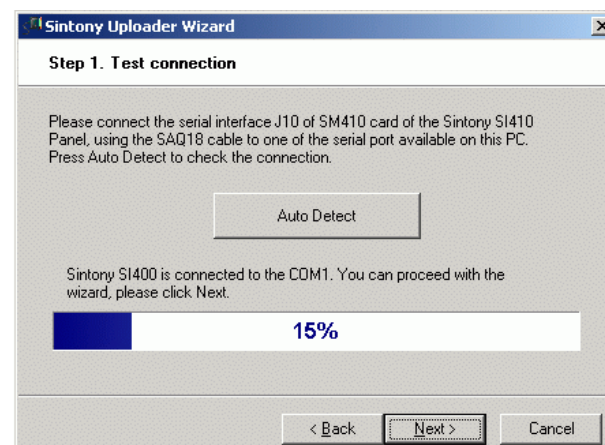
Sintony Uploader Wizard

Step 1. Test connection

Please connect the serial interface J10 of SM410 card of the Sintony SI410 Panel, using the SAQ18 cable to one of the serial port available on this PC. Press Auto Detect to check the connection.

Auto Detect

Sintony SI400 is connected to the COM1. You can proceed with the wizard, please click Next.

15%

< Back

Next >

Cancel